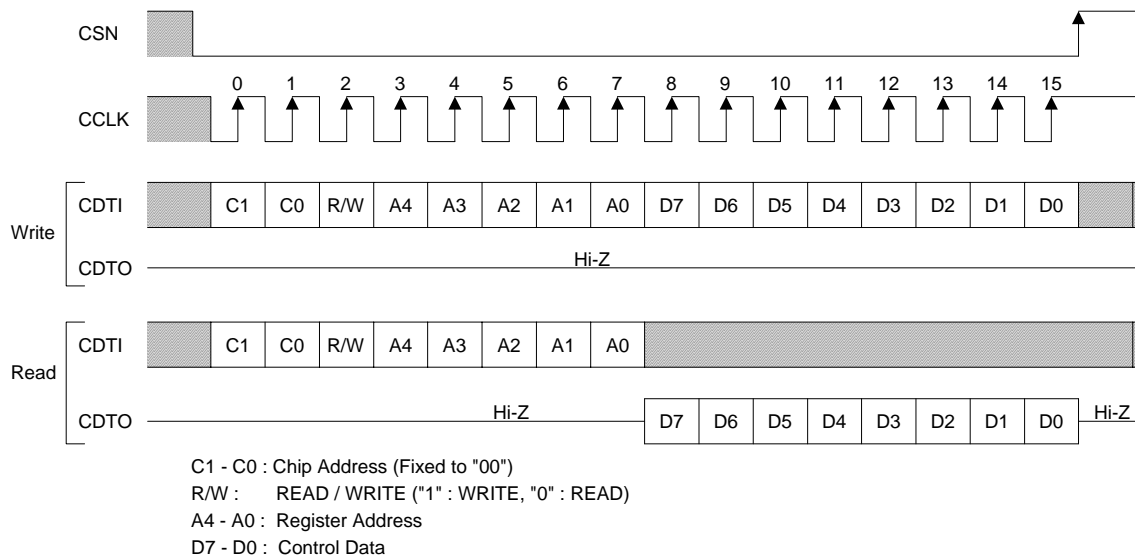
CSN

CCLK

0 1 2 3 4 5 6 7 8 9 10 11 12 13 14 15

Write

CDTI

| C1 | C0 | R/W | A4 | A3 | A2 | A1 | A0 | D7 | D6 | D5 | D4 | D3 | D2 | D1 | D0 |
|---|---|---|---|---|---|---|---|---|---|---|---|---|---|---|---|

CDTO

Hi-Z

Read

CDTI

| C1 | C0 | R/W | A4 | A3 | A2 | A1 | A0 |
|---|---|---|---|---|---|---|---|

CDTO

Hi-Z

| D7 | D6 | D5 | D4 | D3 | D2 | D1 | D0 |
|---|---|---|---|---|---|---|---|

Hi-Z

C1 - C0 : Chip Address (Fixed to "00")
R/W : READ / WRITE ("1" : WRITE, "0" : READ)
A4 - A0 : Register Address
D7 - D0 : Control Data